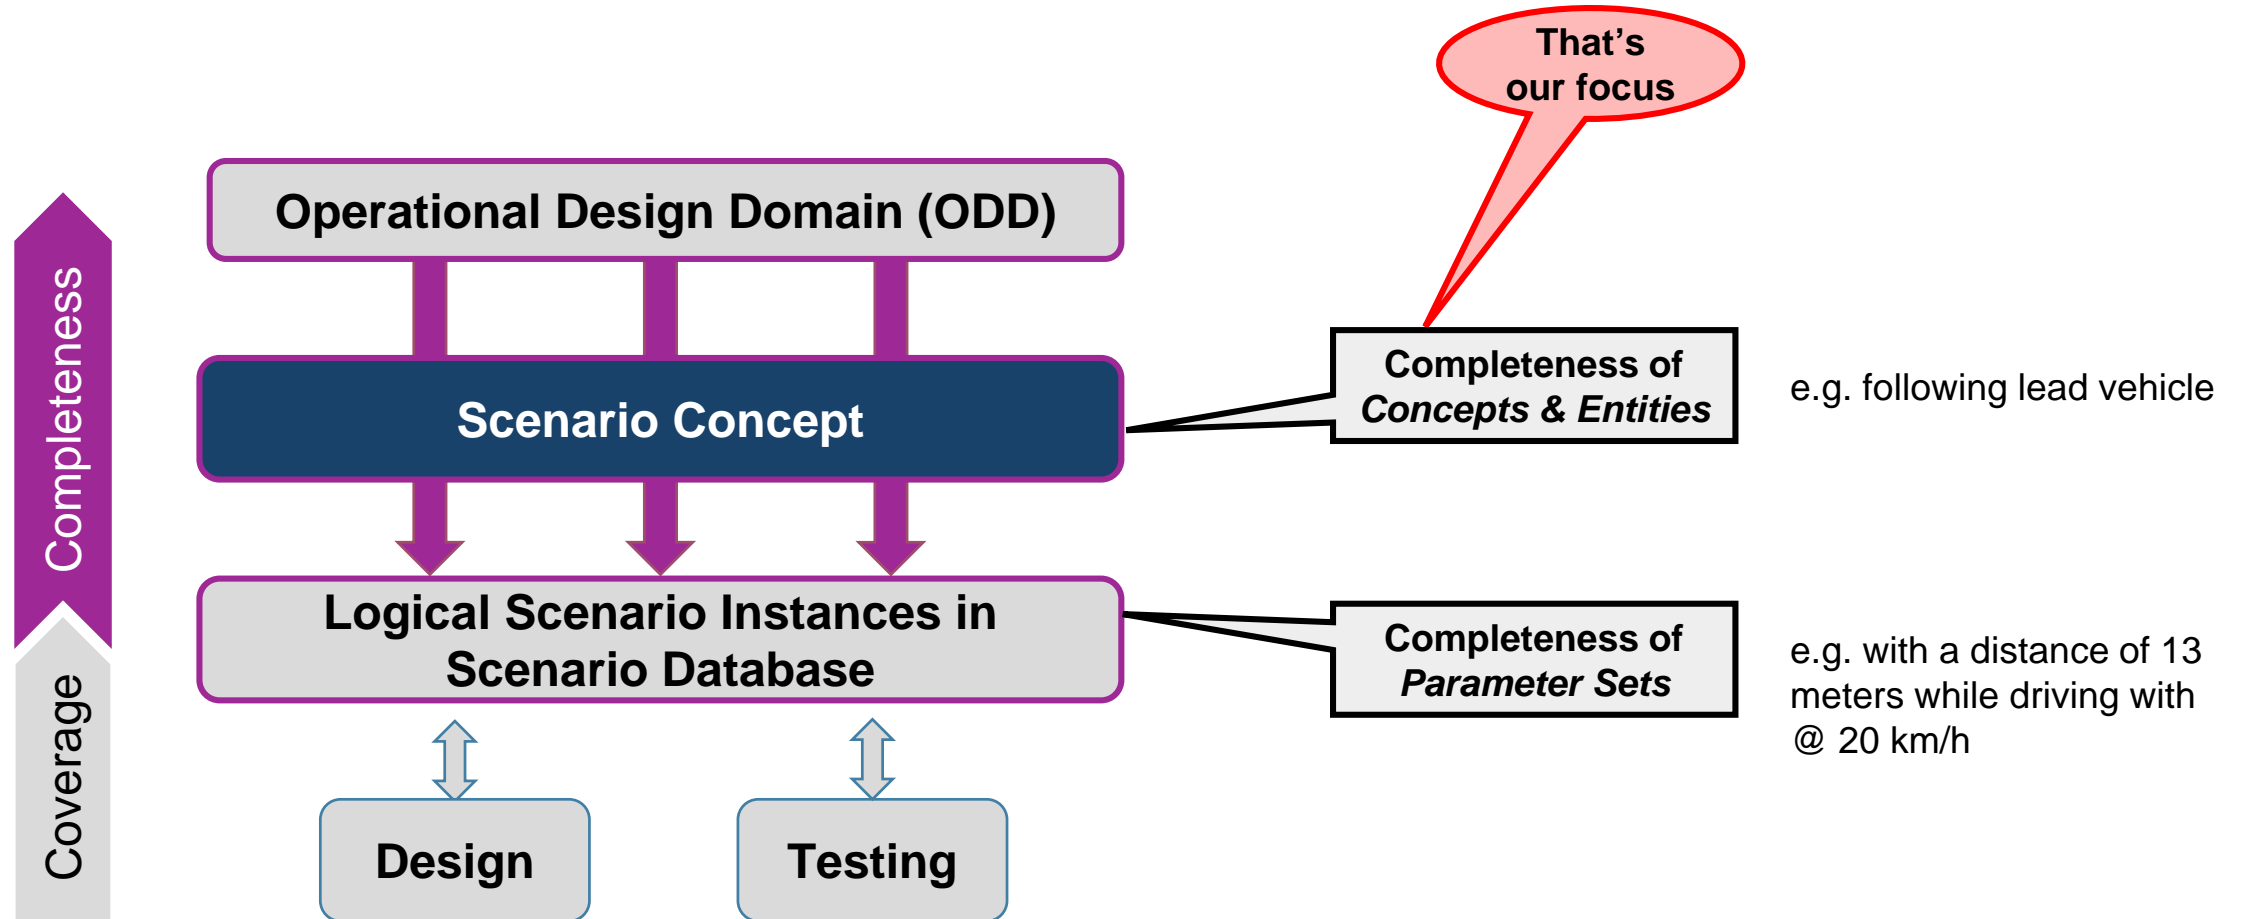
That’s our focus

Completeness

Operational Design Domain (ODD)

Scenario Concept

Completeness of *Concepts & Entities*

e.g. following lead vehicle

Logical Scenario Instances in Scenario Database

Completeness of *Parameter Sets*

e.g. with a distance of 13 meters while driving with @ 20 km/h

Coverage

Design

Testing